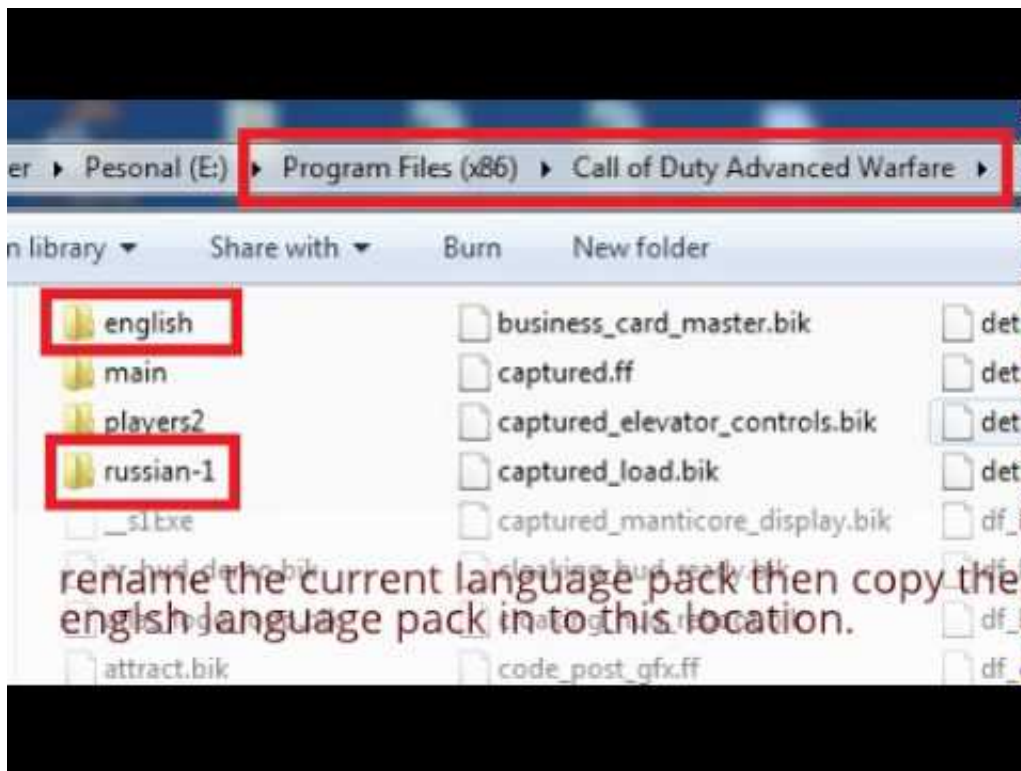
er ▸ Pesonal (E:) ▸ Program Files (x86) ▸ Call of Duty Advanced Warfare ▸

n library ▾ Share with ▾ Burn New folder

english
main
players2
russian-1
_s1.exe
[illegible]
attract.bik

business_card_master.bik
captured.ff
captured_elevator_controls.bik
captured_load.bik
captured_manticore_display.bik
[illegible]
code_post_gfx.ff

det
det
det
det
df_
df_
df_
df_

rename the current language pack then copy the english language pack in to this location.